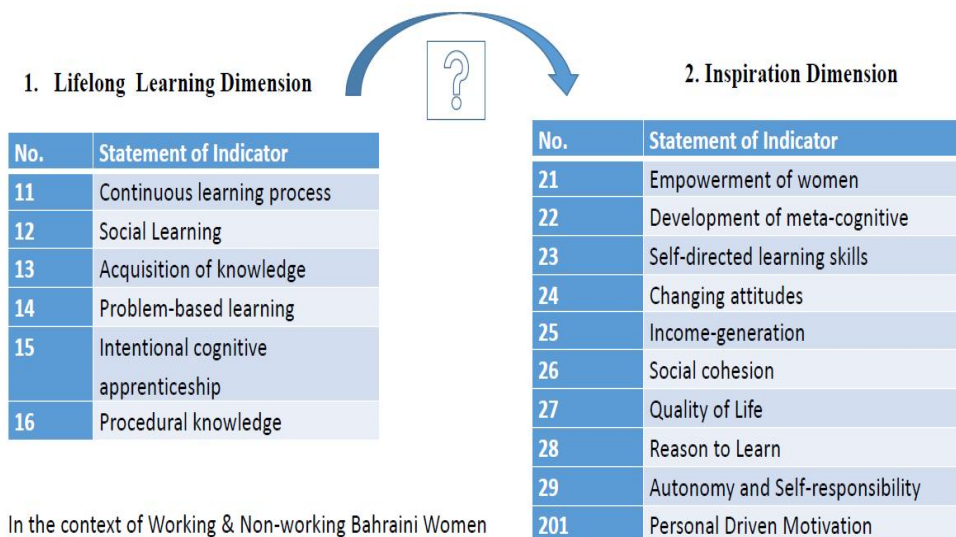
1. Lifelong Learning Dimension

?

2. Inspiration Dimension

| No. | Statement of Indicator |
|---|---|
| 11 | Continuous learning process |
| 12 | Social Learning |
| 13 | Acquisition of knowledge |
| 14 | Problem-based learning |
| 15 | Intentional cognitive apprenticeship |
| 16 | Procedural knowledge |

| No. | Statement of Indicator |
|---|---|
| 21 | Empowerment of women |
| 22 | Development of meta-cognitive |
| 23 | Self-directed learning skills |
| 24 | Changing attitudes |
| 25 | Income-generation |
| 26 | Social cohesion |
| 27 | Quality of Life |
| 28 | Reason to Learn |
| 29 | Autonomy and Self-responsibility |
| 201 | Personal Driven Motivation |

In the context of Working & Non-working Bahraini Women